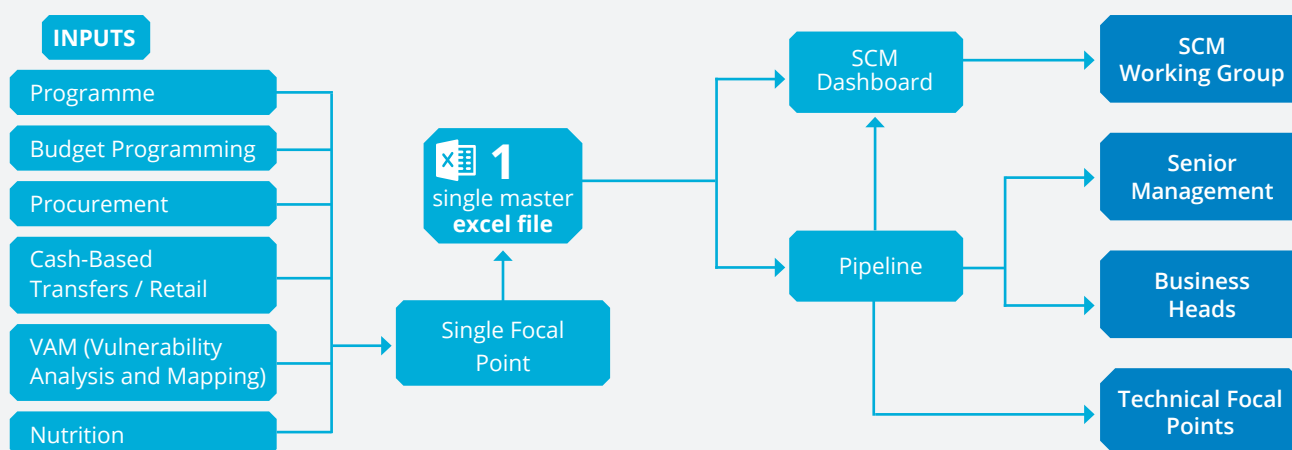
INPUTS

Programme

Budget Programming

Procurement

Cash-Based Transfers / Retail

VAM (Vulnerability Analysis and Mapping)

Nutrition

Single Focal Point

1 single master excel file

SCM Dashboard

Pipeline

SCM Working Group

Senior Management

Business Heads

Technical Focal Points